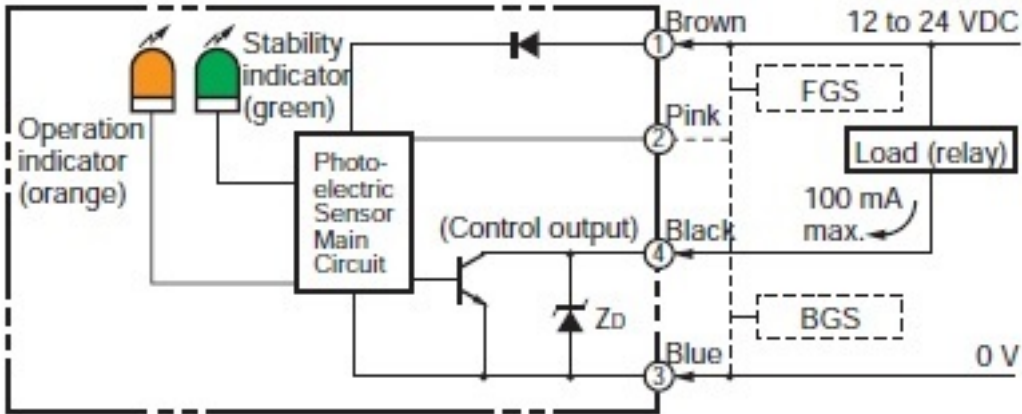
Stability indicator (green)

Operation indicator (orange)

Photoelectric Sensor Main Circuit

(Control output)

$Z_D$

1 Brown

2 Pink

4 Black

3 Blue

12 to 24 VDC

FGS

Load (relay)

100 mA max.

BGS

0 V